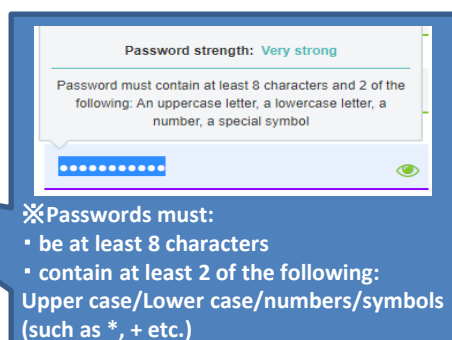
Password strength: Very strong

Password must contain at least 8 characters and 2 of the following: An uppercase letter, a lowercase letter, a number, a special symbol

●●●●●●●●●●●

※Passwords must:
・be at least 8 characters
・contain at least 2 of the following:
Upper case/Lower case/numbers/symbols (such as *, + etc.)